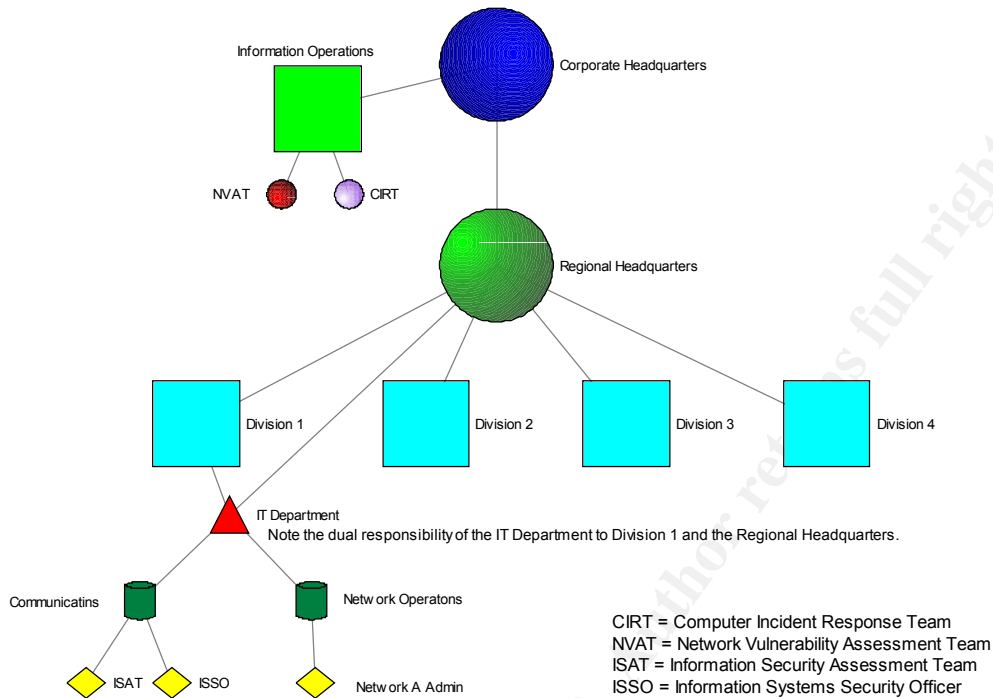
Information Operations

Corporate Headquarters

NVAT

CIRT

Regional Headquarters

Division 1

Division 2

Division 3

Division 4

IT Department

Note the dual responsibility of the IT Department to Division 1 and the Regional Headquarters.

Communicatins

Network Operatons

ISAT

ISSO

Network A Admin

CIRT = Computer Incident Response Team
NVAT = Network Vulnerability Assessment Team
ISAT = Information Security Assessment Team
ISSO = Information Systems Security Officer